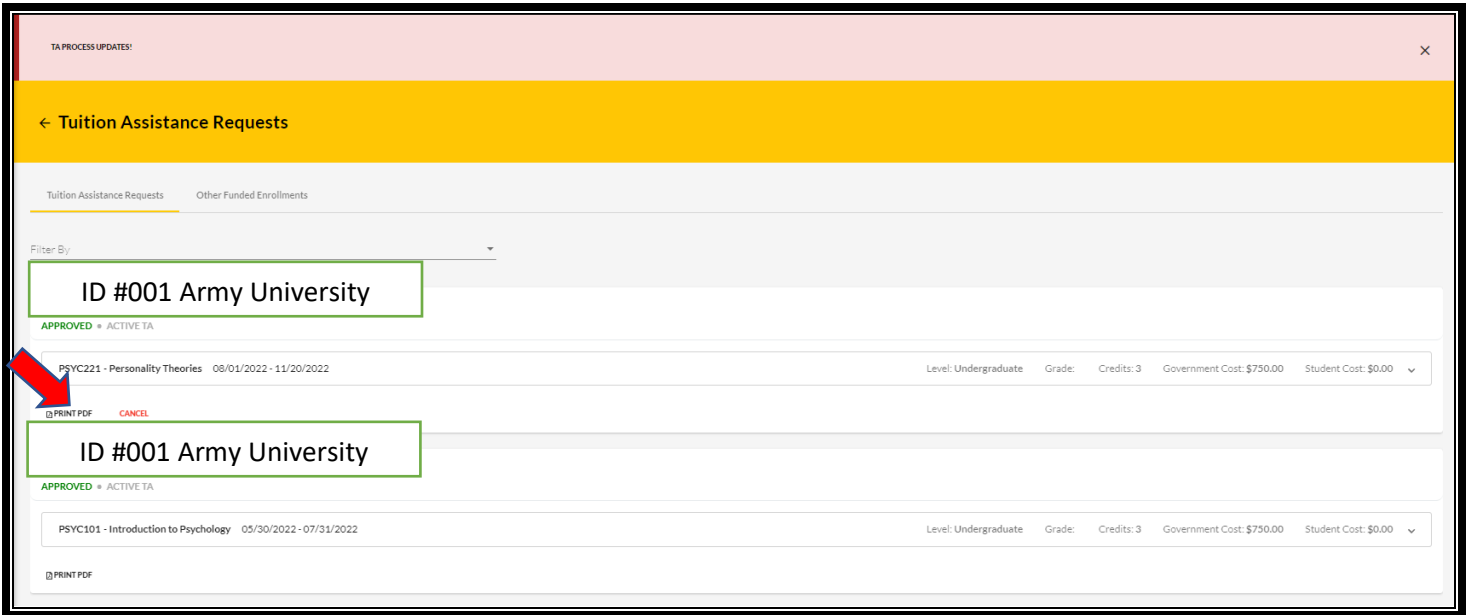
TA PROCESS UPDATES!

×

← Tuition Assistance Requests

Tuition Assistance Requests

Other Funded Enrollments

Filter By

ID #001 Army University

APPROVED • ACTIVE TA

PSYC221 - Personality Theories 08/01/2022 - 11/20/2022

Level: Undergraduate Grade: Credits: 3 Government Cost: $750.00 Student Cost: $0.00

PRINT PDF

CANCEL

ID #001 Army University

APPROVED • ACTIVE TA

PSYC101 - Introduction to Psychology 05/30/2022 - 07/31/2022

Level: Undergraduate Grade: Credits: 3 Government Cost: $750.00 Student Cost: $0.00

PRINT PDF